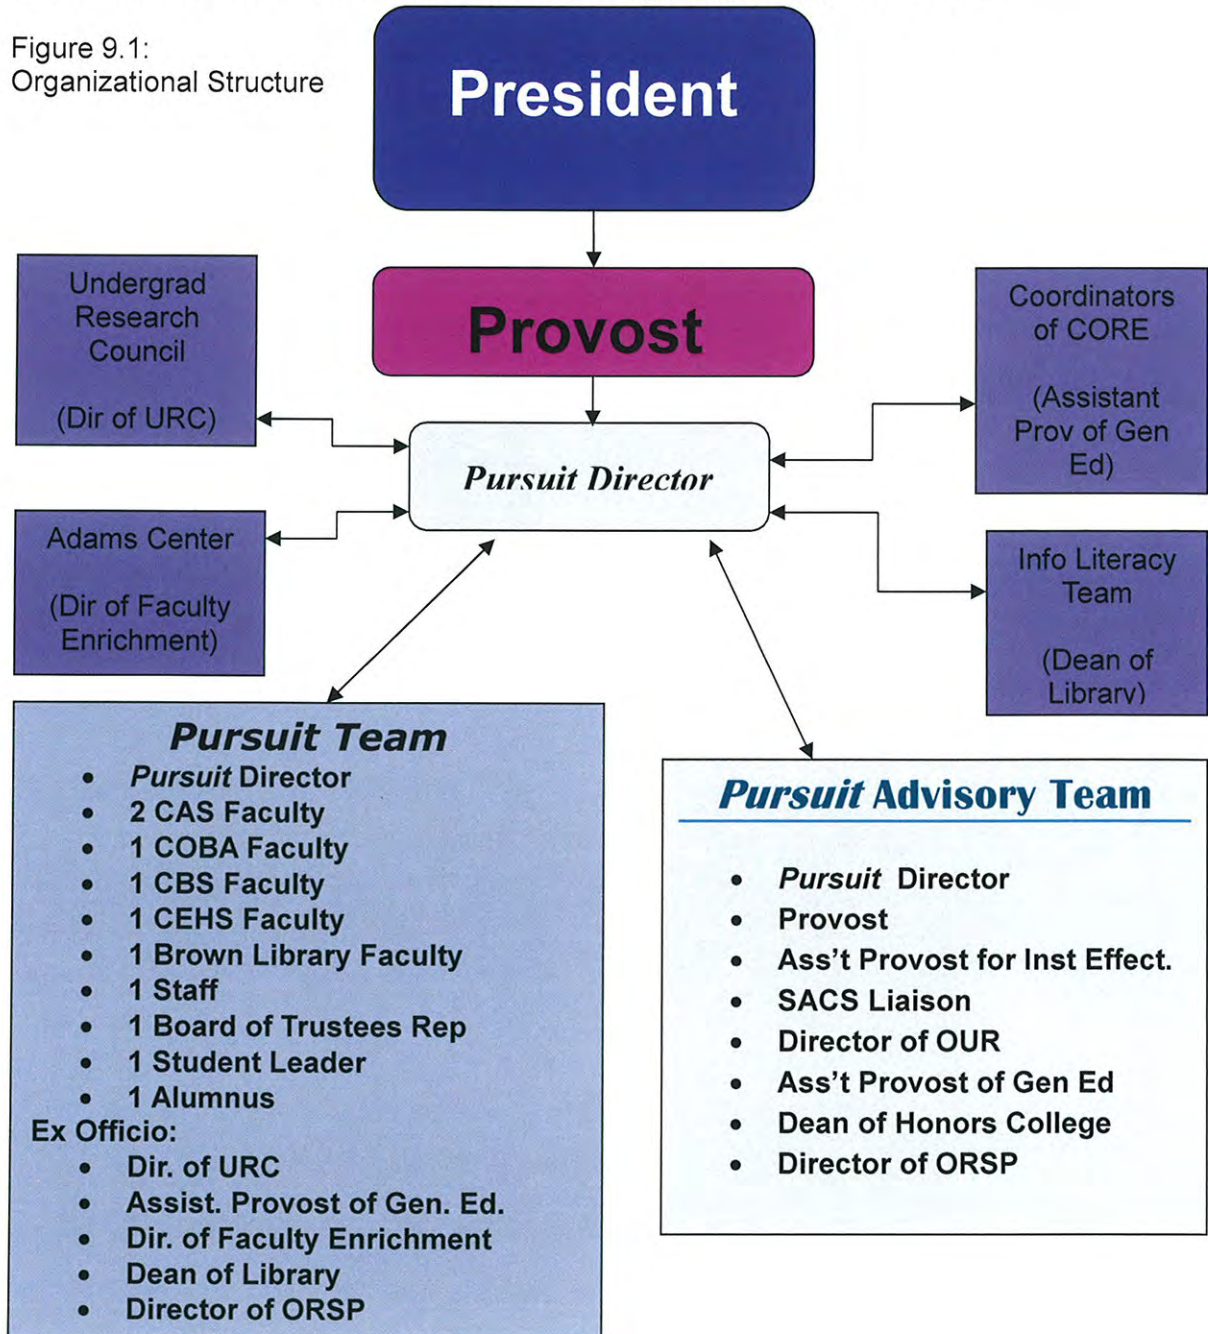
Figure 9.1:
Organizational Structure

President

Provost

Undergrad Research Council

(Dir of URC)

Coordinators of CORE

(Assistant Prov of Gen Ed)

Pursuit Director

Adams Center

(Dir of Faculty Enrichment)

Info Literacy Team

(Dean of Library)

Pursuit Team
- Pursuit Director
- 2 CAS Faculty
- 1 COBA Faculty
- 1 CBS Faculty
- 1 CEHS Faculty
- 1 Brown Library Faculty
- 1 Staff
- 1 Board of Trustees Rep
- 1 Student Leader
- 1 Alumnus

Ex Officio:
- Dir. of URC
- Assist. Provost of Gen. Ed.
- Dir. of Faculty Enrichment
- Dean of Library
- Director of ORSP

Pursuit Advisory Team
- Pursuit Director
- Provost
- Ass't Provost for Inst Effect.
- SACS Liaison
- Director of OUR
- Ass't Provost of Gen Ed
- Dean of Honors College
- Director of ORSP